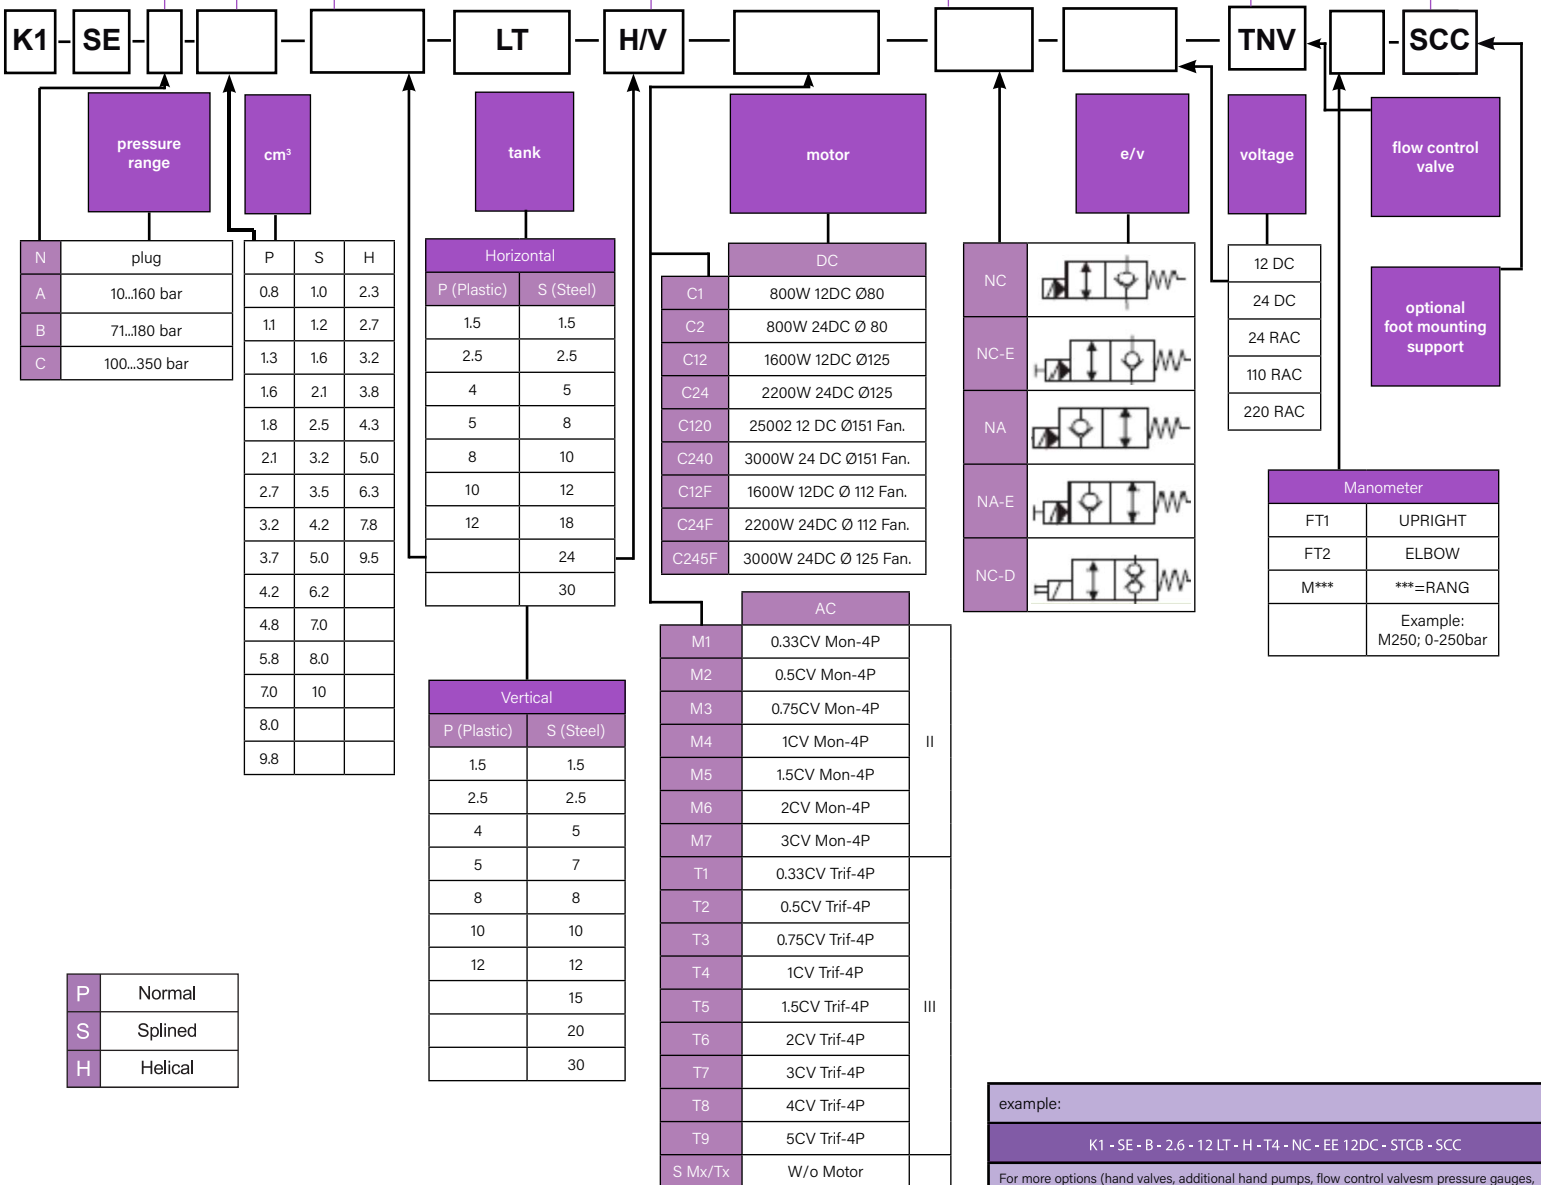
K1 - SE - [ ] - [ ] - [ ] - LT - H/V - [ ] - [ ] - [ ] - TNV - [ ] - SCC

pressure range

cm³

tank

motor

e/v

voltage

flow control valve

optional foot mounting support

| N | plug |
|---|---|
| A | 10...160 bar |
| B | 71...180 bar |
| C | 100...350 bar |

| P | S | H |
|---|---|---|
| 0.8 | 1.0 | 2.3 |
| 1.1 | 1.2 | 2.7 |
| 1.3 | 1.6 | 3.2 |
| 1.6 | 2.1 | 3.8 |
| 1.8 | 2.5 | 4.3 |
| 2.1 | 3.2 | 5.0 |
| 2.7 | 3.5 | 6.3 |
| 3.2 | 4.2 | 7.8 |
| 3.7 | 5.0 | 9.5 |
| 4.2 | 6.2 | |
| 4.8 | 7.0 | |
| 5.8 | 8.0 | |
| 7.0 | 10 | |
| 8.0 | | |
| 9.8 | | |

Horizontal

| P (Plastic) | S (Steel) |
|---|---|
| 1.5 | 1.5 |
| 2.5 | 2.5 |
| 4 | 5 |
| 5 | 8 |
| 8 | 10 |
| 10 | 12 |
| 12 | 18 |
| | 24 |
| | 30 |

Vertical

| P (Plastic) | S (Steel) |
|---|---|
| 1.5 | 1.5 |
| 2.5 | 2.5 |
| 4 | 5 |
| 5 | 7 |
| 8 | 8 |
| 10 | 10 |
| 12 | 12 |
| | 15 |
| | 20 |
| | 30 |

DC

| C1 | 800W 12DC Ø80 |
|---|---|
| C2 | 800W 24DC Ø 80 |
| C12 | 1600W 12DC Ø125 |
| C24 | 2200W 24DC Ø125 |
| C120 | 25002 12 DC Ø151 Fan. |
| C240 | 3000W 24 DC Ø151 Fan. |
| C12F | 1600W 12DC Ø 112 Fan. |
| C24F | 2200W 24DC Ø 112 Fan. |
| C245F | 3000W 24DC Ø 125 Fan. |

AC

| M1 | 0.33CV Mon-4P | |
|---|---|---|
| M2 | 0.5CV Mon-4P | |
| M3 | 0.75CV Mon-4P | |
| M4 | 1CV Mon-4P | II |
| M5 | 1.5CV Mon-4P | |
| M6 | 2CV Mon-4P | |
| M7 | 3CV Mon-4P | |
| T1 | 0.33CV Trif-4P | |
| T2 | 0.5CV Trif-4P | |
| T3 | 0.75CV Trif-4P | |
| T4 | 1CV Trif-4P | |
| T5 | 1.5CV Trif-4P | III |
| T6 | 2CV Trif-4P | |
| T7 | 3CV Trif-4P | |
| T8 | 4CV Trif-4P | |
| T9 | 5CV Trif-4P | |
| S Mx/Tx | W/o Motor | |

NC
NC-E
NA
NA-E
NC-D

| 12 DC |
|---|
| 24 DC |
| 24 RAC |
| 110 RAC |
| 220 RAC |

Manometer

| FT1 | UPRIGHT |
|---|---|
| FT2 | ELBOW |
| M*** | ***=RANG |
| | Example: M250; 0-250bar |

| P | Normal |
|---|---|
| S | Splined |
| H | Helical |

example:
K1 - SE - B - 2.6 - 12 LT - H - T4 - NC - EE 12DC - STCB - SCC
For more options (hand valves, additional hand pumps, flow control valvesm pressure gauges,